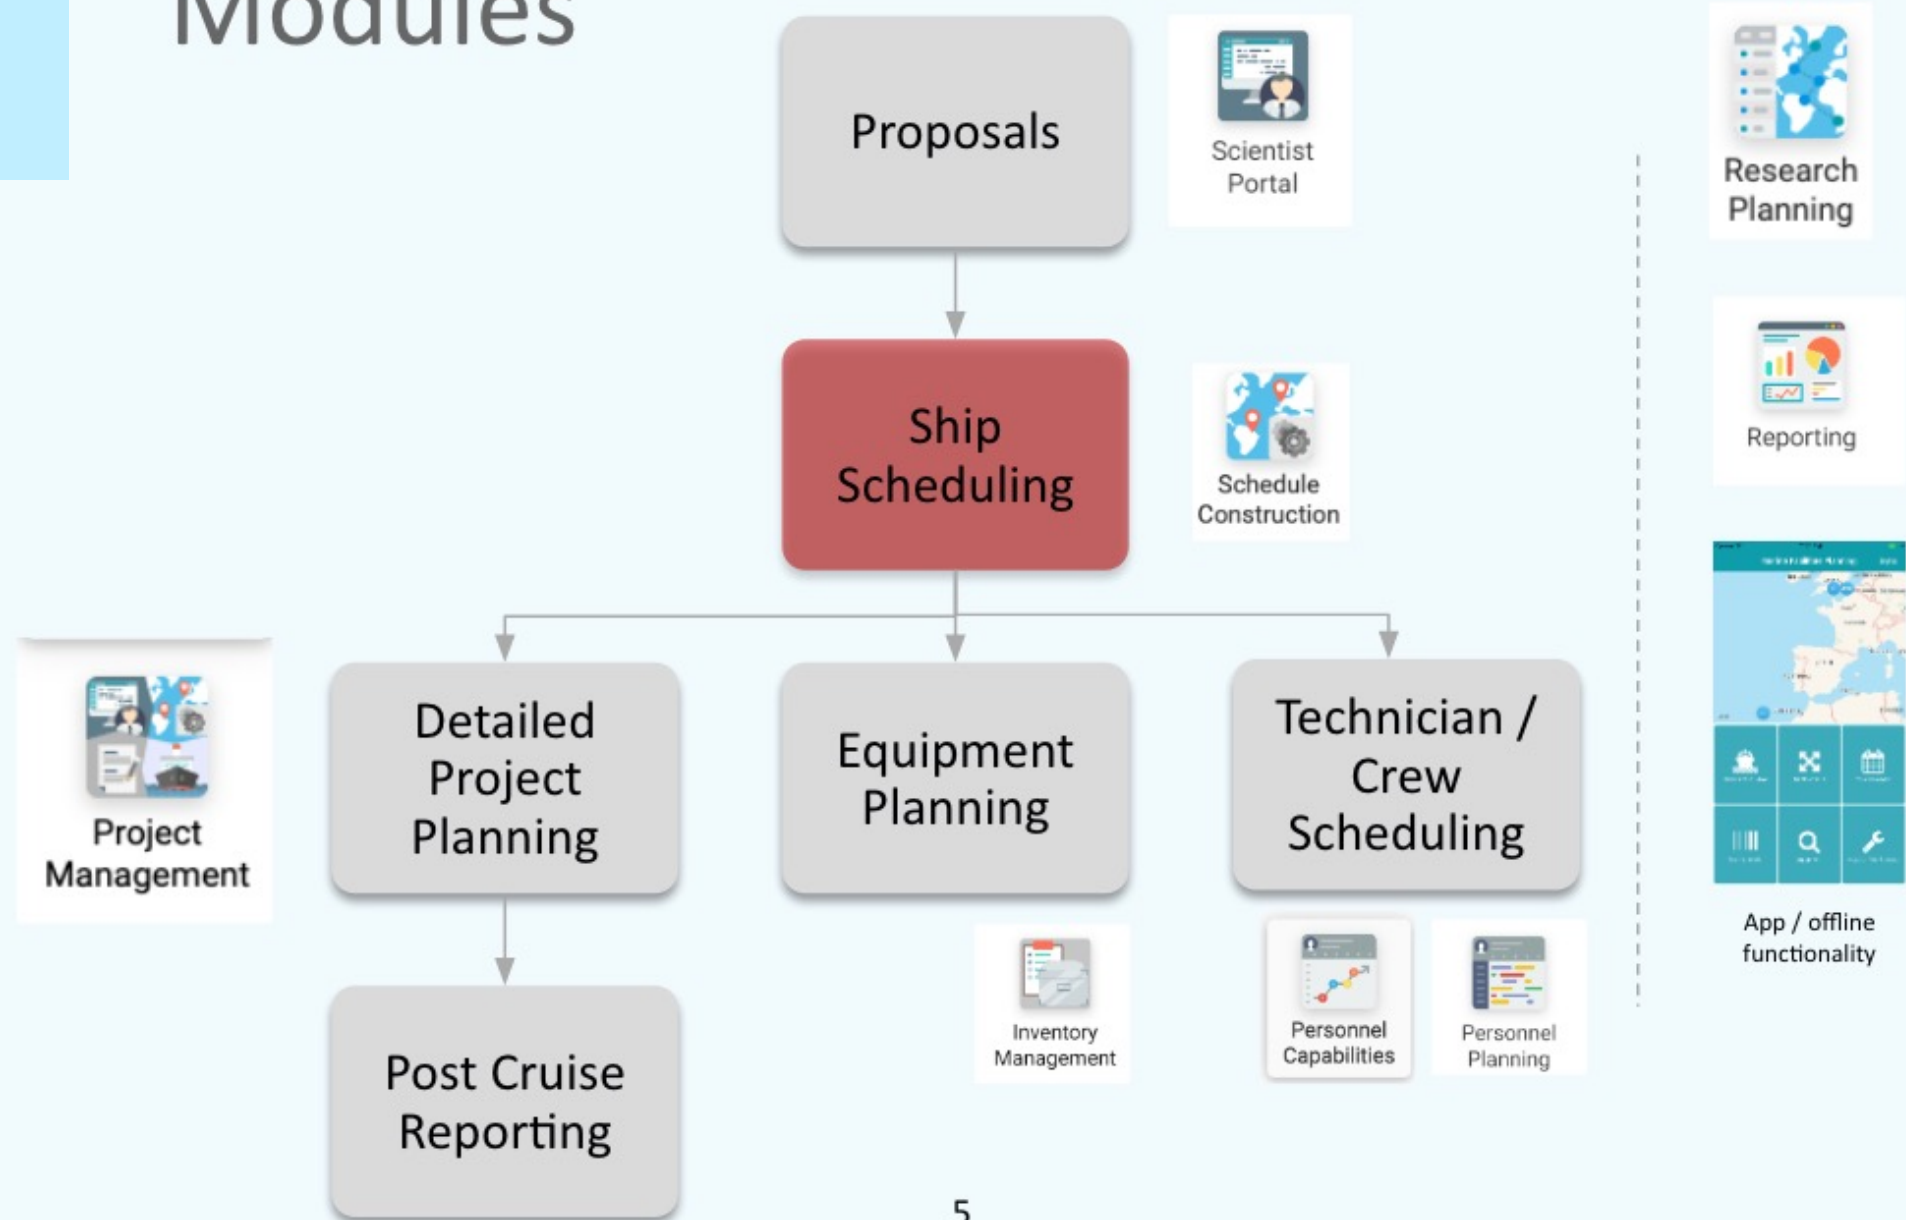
Modules

Proposals

Scientist Portal

Research Planning

Ship Scheduling

Schedule Construction

Reporting

Project Management

Detailed Project Planning

Equipment Planning

Technician / Crew Scheduling

App / offline functionality

Inventory Management

Personnel Capabilities

Personnel Planning

Post Cruise Reporting

5